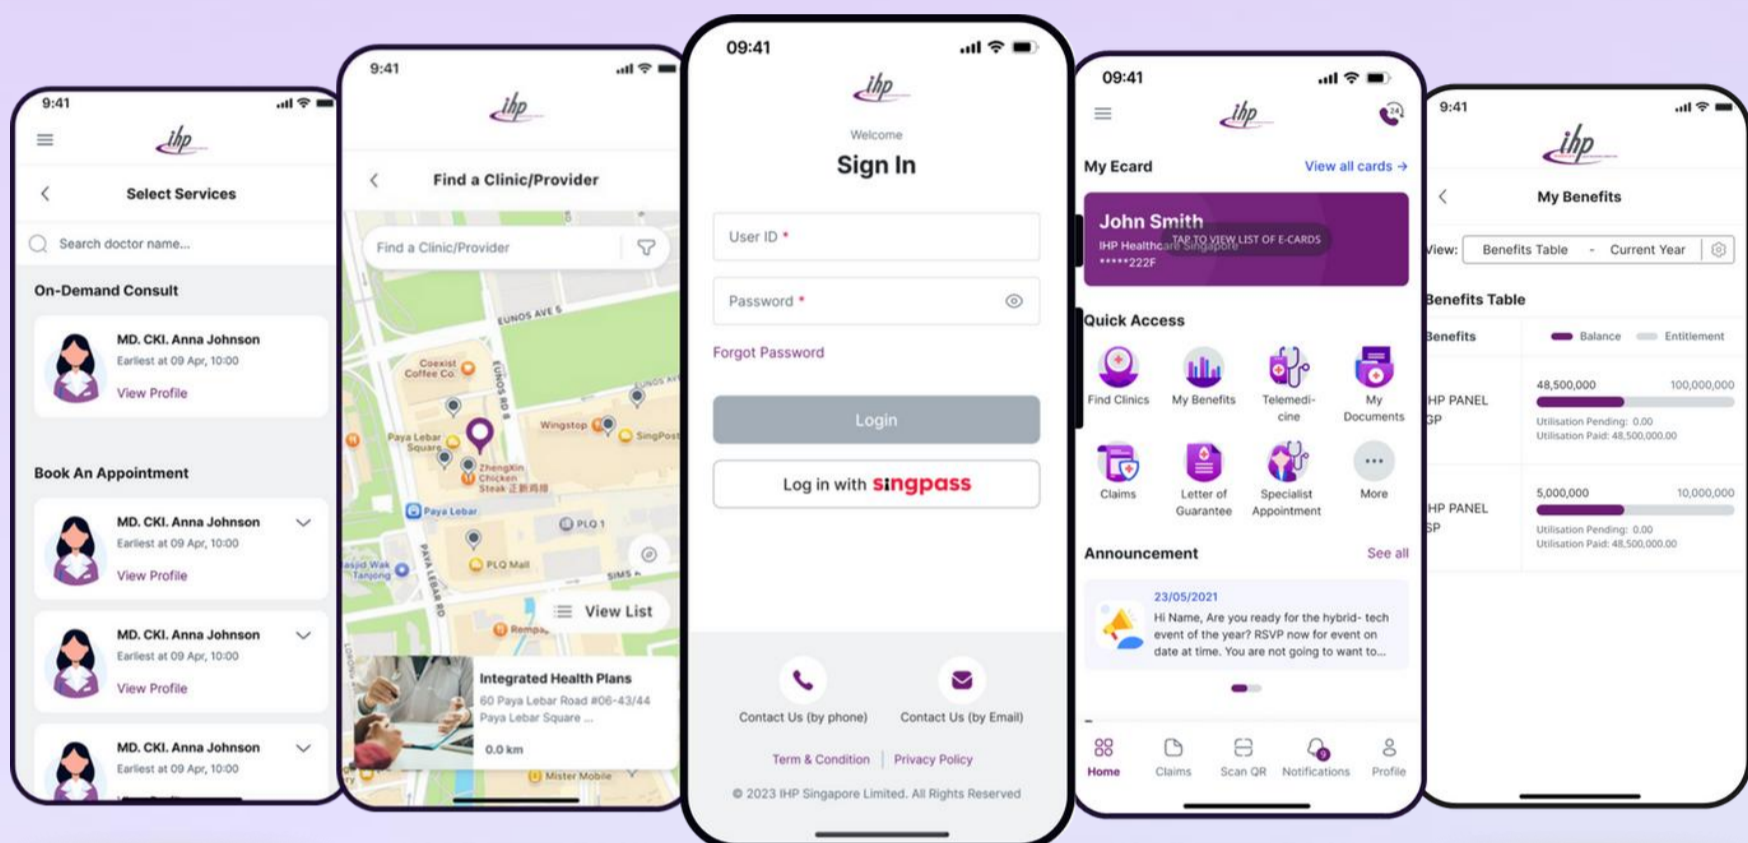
9:41

ihp

Select Services

Search doctor name...

On-Demand Consult

MD. CKI. Anna Johnson
Earliest at 09 Apr, 10:00
View Profile

Book An Appointment

MD. CKI. Anna Johnson
Earliest at 09 Apr, 10:00
View Profile

MD. CKI. Anna Johnson
Earliest at 09 Apr, 10:00
View Profile

MD. CKI. Anna Johnson
Earliest at 09 Apr, 10:00

9:41

ihp

Find a Clinic/Provider

Find a Clinic/Provider

EUNOS AVE 5
Coexist Coffee Co.
Paya Lebar Square
Wingstop
SingPost
ZhengXin Chicken Steak
Paya Lebar
PLQ 1
PLQ Mall
SIMS
Masjid Wak Tanjong
PAYA LEBAR RD
Rempah
View List

Integrated Health Plans
60 Paya Lebar Road #06-43/44 Paya Lebar Square ...
0.0 km
Mister Mobile

09:41

ihp

Welcome
Sign In

User ID *

Password *

Forgot Password

Login

Log in with singpass

Contact Us (by phone)
Contact Us (by Email)

Term & Condition | Privacy Policy

© 2023 IHP Singapore Limited. All Rights Reserved

09:41

ihp

My Ecard
View all cards →

John Smith
IHP Healthcare Singapore
*****222F
TAP TO VIEW LIST OF E-CARDS

Quick Access

Find Clinics
My Benefits
Telemedicine
My Documents
Claims
Letter of Guarantee
Specialist Appointment
More

Announcement
See all

23/05/2021
Hi Name, Are you ready for the hybrid- tech event of the year? RSVP now for event on date at time. You are not going to want to...

Home
Claims
Scan QR
Notifications
Profile

9:41

ihp

My Benefits

View: Benefits Table - Current Year

Benefits Table

Benefits
Balance
Entitlement

HP PANEL GP
48,500,000
100,000,000
Utilisation Pending: 0.00
Utilisation Paid: 48,500,000.00

HP PANEL SP
5,000,000
10,000,000
Utilisation Pending: 0.00
Utilisation Paid: 48,500,000.00